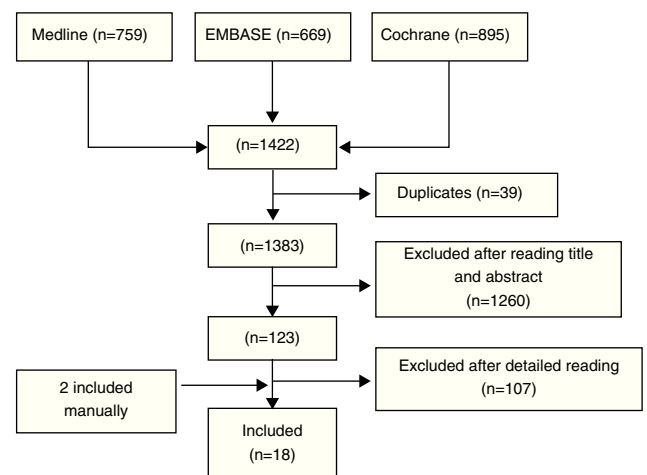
Medline (n=759)

EMBASE (n=669)

Cochrane (n=895)

(n=1422)

Duplicates (n=39)

(n=1383)

Excluded after reading title and abstract (n=1260)

(n=123)

Excluded after detailed reading (n=107)

2 included manually

Included (n=18)